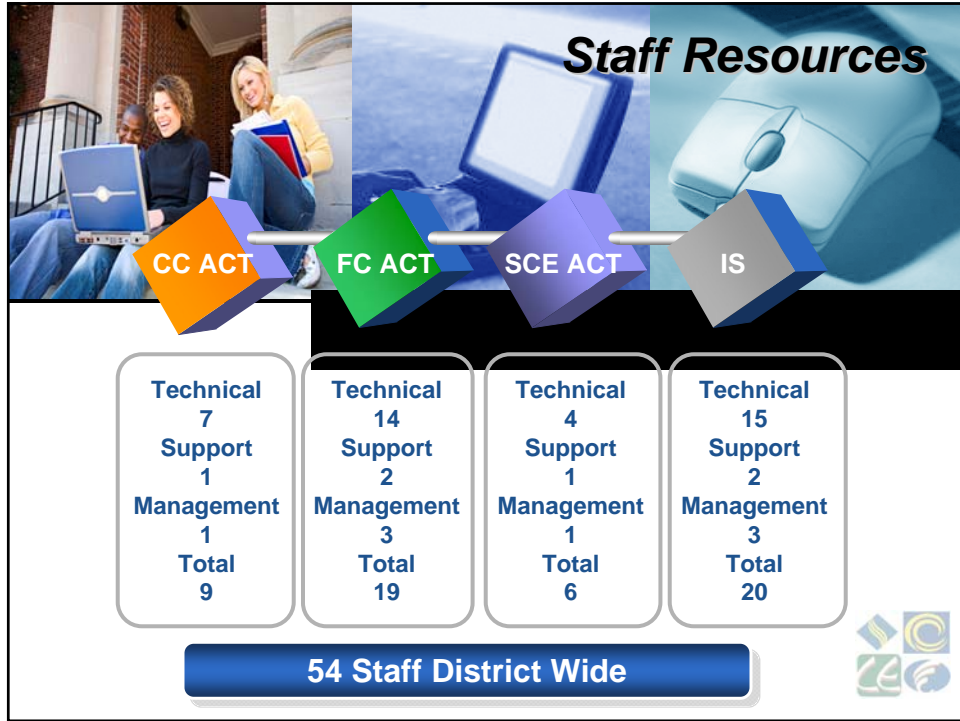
Staff Resources

CC ACT

FC ACT

SCE ACT

IS

Technical
7
Support
1
Management
1
Total
9

Technical
14
Support
2
Management
3
Total
19

Technical
4
Support
1
Management
1
Total
6

Technical
15
Support
2
Management
3
Total
20

54 Staff District Wide